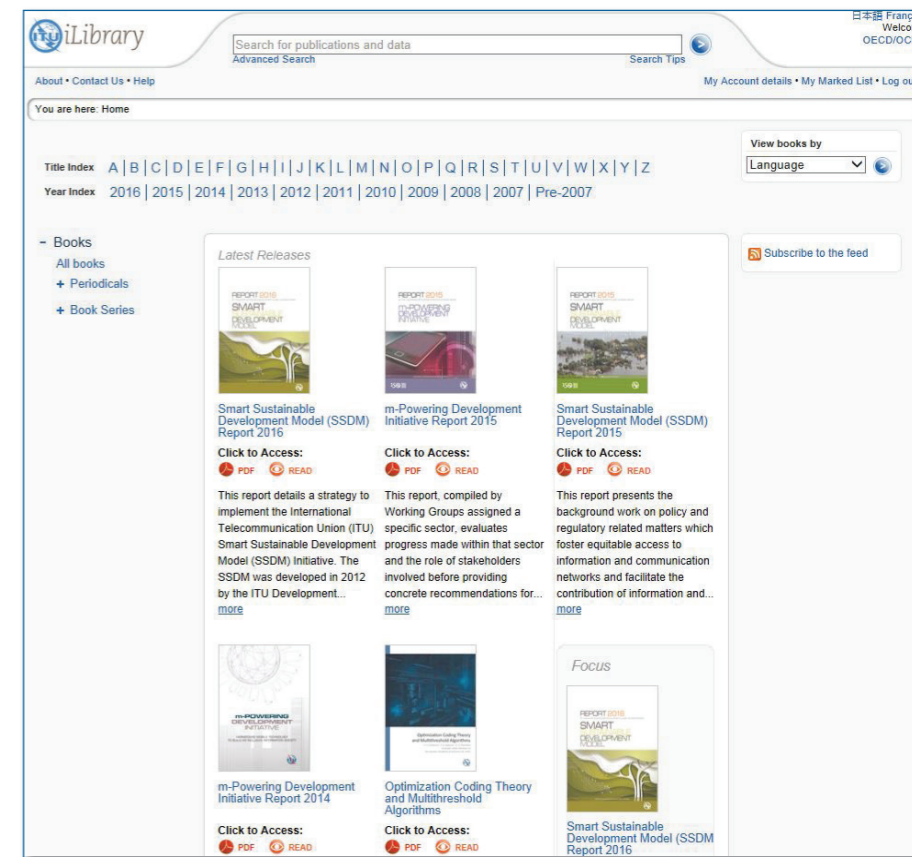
iLibrary

Search for publications and data
Advanced Search
Search Tips

日本語 Franç
Welco
OECD/OC

About • Contact Us • Help

My Account details • My Marked List • Log ou

You are here: Home

Title Index A | B | C | D | E | F | G | H | I | J | K | L | M | N | O | P | Q | R | S | T | U | V | W | X | Y | Z
Year Index 2016 | 2015 | 2014 | 2013 | 2012 | 2011 | 2010 | 2009 | 2008 | 2007 | Pre-2007

View books by
Language

- Books
All books
+ Periodicals
+ Book Series

Latest Releases

REPORT 2016
SMART
SUSTAINABLE
DEVELOPMENT
MODEL

Smart Sustainable Development Model (SSDM) Report 2016
Click to Access:
PDF READ
This report details a strategy to implement the International Telecommunication Union (ITU) Smart Sustainable Development Model (SSDM) Initiative. The SSDM was developed in 2012 by the ITU Development...
more

REPORT 2015
m-POWERING
DEVELOPMENT
INITIATIVE

m-Powering Development Initiative Report 2015
Click to Access:
PDF READ
This report, compiled by Working Groups assigned a specific sector, evaluates progress made within that sector and the role of stakeholders involved before providing concrete recommendations for...
more

REPORT 2015
SMART
SUSTAINABLE
DEVELOPMENT
MODEL

Smart Sustainable Development Model (SSDM) Report 2015
Click to Access:
PDF READ
This report presents the background work on policy and regulatory related matters which foster equitable access to information and communication networks and facilitate the contribution of information and...
more

Subscribe to the feed

m-POWERING
DEVELOPMENT
INITIATIVE

m-Powering Development Initiative Report 2014
Click to Access:
PDF READ

Optimization Coding Theory and Multithreshold Algorithms

Optimization Coding Theory and Multithreshold Algorithms
Click to Access:
PDF READ

Focus

REPORT 2016
SMART
SUSTAINABLE
DEVELOPMENT
MODEL

Smart Sustainable Development Model (SSDM Report 2016